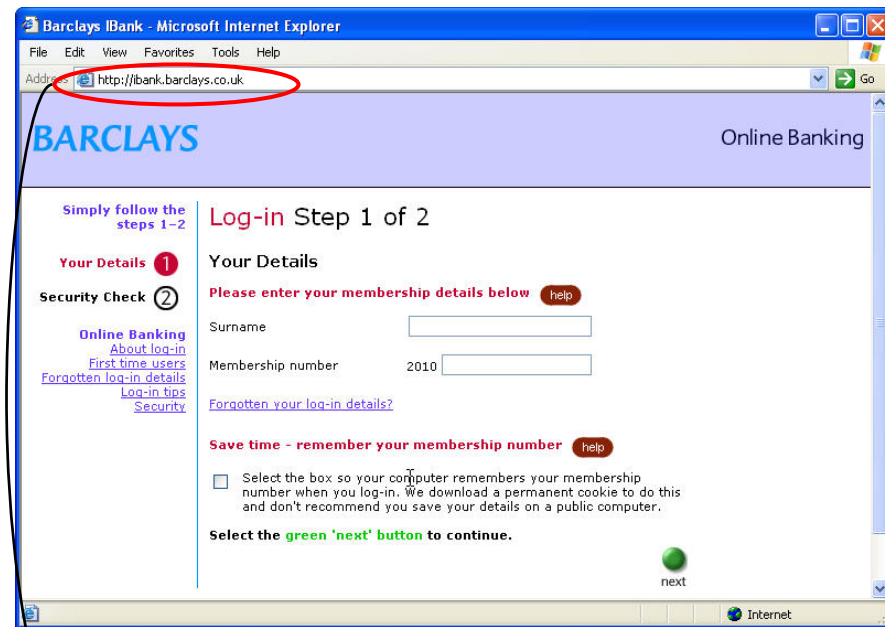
Barclays IBank - Microsoft Internet Explorer

File Edit View Favorites Tools Help

Address http://ibank.barclays.co.uk Go

BARCLAYS

Online Banking

Simply follow the steps 1-2

Your Details 1

Security Check 2

Online Banking
About log-in
First time users
Forgotten log-in details
Log-in tips
Security

Log-in Step 1 of 2

Your Details

Please enter your membership details below help

Surname

Membership number 2010

Forgotten your log-in details?

Save time - remember your membership number help

Select the box so your computer remembers your membership number when you log-in. We download a permanent cookie to do this and don't recommend you save your details on a public computer.

Select the green 'next' button to continue.

next

Internet